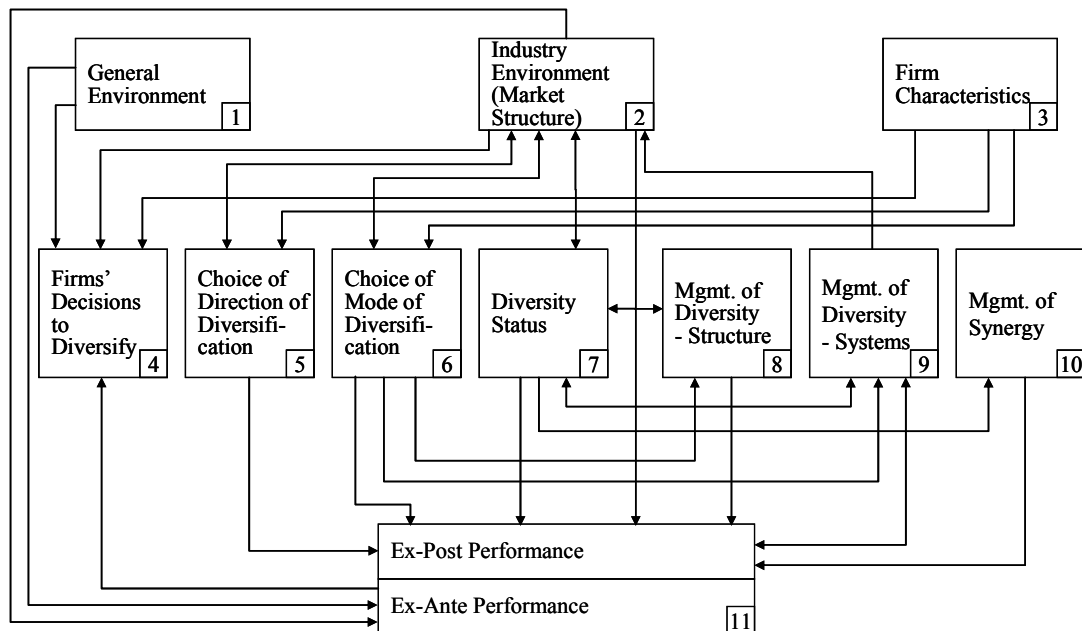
General Environment 1

Industry Environment (Market Structure) 2

Firm Characteristics 3

Firms' Decisions to Diversify 4

Choice of Direction of Diversification 5

Choice of Mode of Diversification 6

Diversity Status 7

Mgmt. of Diversity - Structure 8

Mgmt. of Diversity - Systems 9

Mgmt. of Synergy 10

Ex-Post Performance

Ex-Ante Performance 11